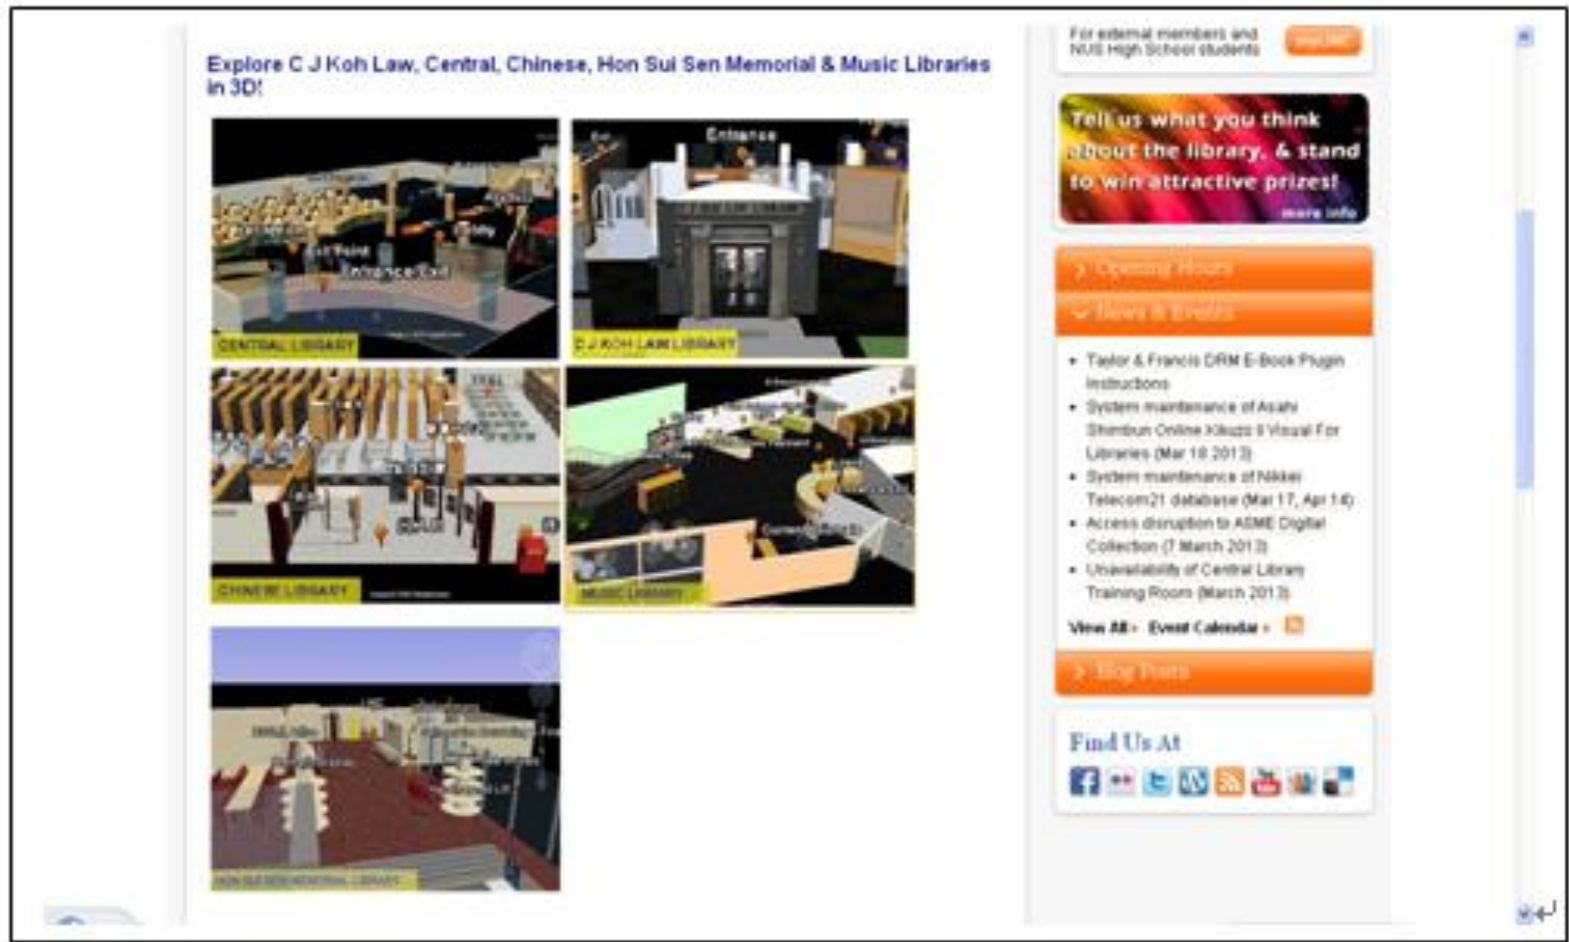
Explore C J Koh Law, Central, Chinese, Hon Sui Sen Memorial & Music Libraries in 3D!

Exit Point
Entrance/Exit
CENTRAL LIBRARY

Entrance
C J KOH LAW LIBRARY

CHINESE LIBRARY

MUSIC LIBRARY

HON SUI SEN MEMORIAL LIBRARY

For external members and NUS High School students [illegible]

Tell us what you think about the library, & stand to win attractive prizes!
more info

Opening Hours

News & Events

- Taylor & Francis DRM E-Book Plugin instructions
- System maintenance of Asahi Shimbun Online Kikuzo II Visual For Libraries (Mar 16 2013)
- System maintenance of Nikkei Telecom21 database (Mar 17, Apr 14)
- Access disruption to ASME Digital Collection (7 March 2013)
- Unavailability of Central Library Training Room (March 2013)

View All › Event Calendar ›

Blog Posts

Find Us At